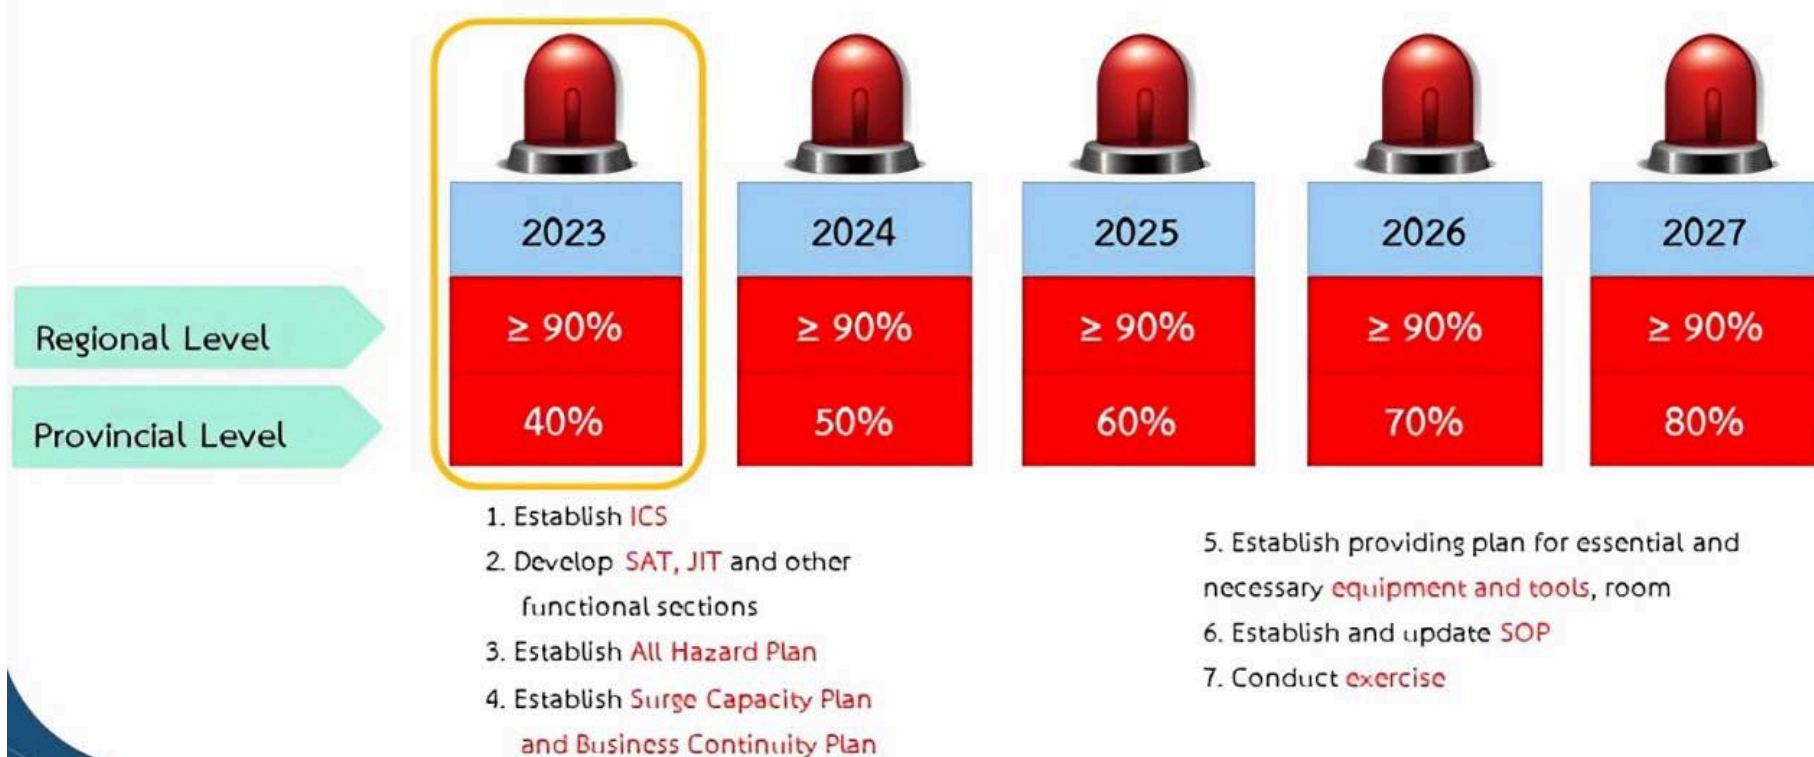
|  | 2023 | 2024 | 2025 | 2026 | 2027 |
|---|---|---|---|---|---|
| Regional Level | $\geq$ 90% | $\geq$ 90% | $\geq$ 90% | $\geq$ 90% | $\geq$ 90% |
| Provincial Level | 40% | 50% | 60% | 70% | 80% |

1. Establish ICS
2. Develop SAT, JIT and other functional sections
3. Establish All Hazard Plan
4. Establish Surge Capacity Plan and Business Continuity Plan

5. Establish providing plan for essential and necessary equipment and tools, room
6. Establish and update SOP
7. Conduct exercise